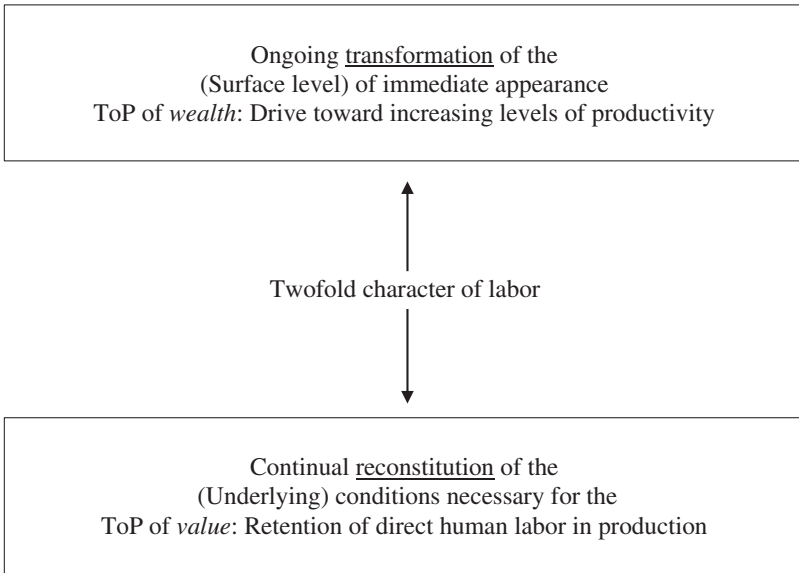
Ongoing transformation of the
(Surface level) of immediate appearance
ToP of *wealth*: Drive toward increasing levels of productivity

Twofold character of labor

Continual reconstitution of the
(Underlying) conditions necessary for the
ToP of *value*: Retention of direct human labor in production